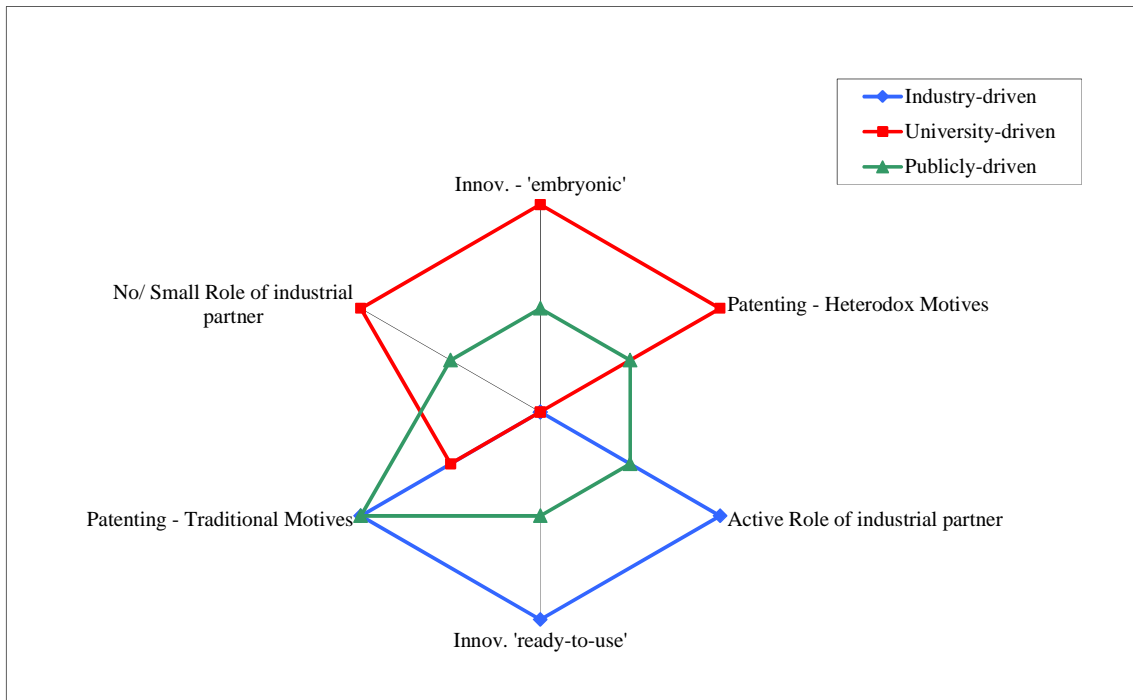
Industry-driven
University-driven
Publicly-driven

Innov. - 'embryonic'

No/ Small Role of industrial partner

Patenting - Heterodox Motives

Patenting - Traditional Motives

Active Role of industrial partner

Innov. 'ready-to-use'